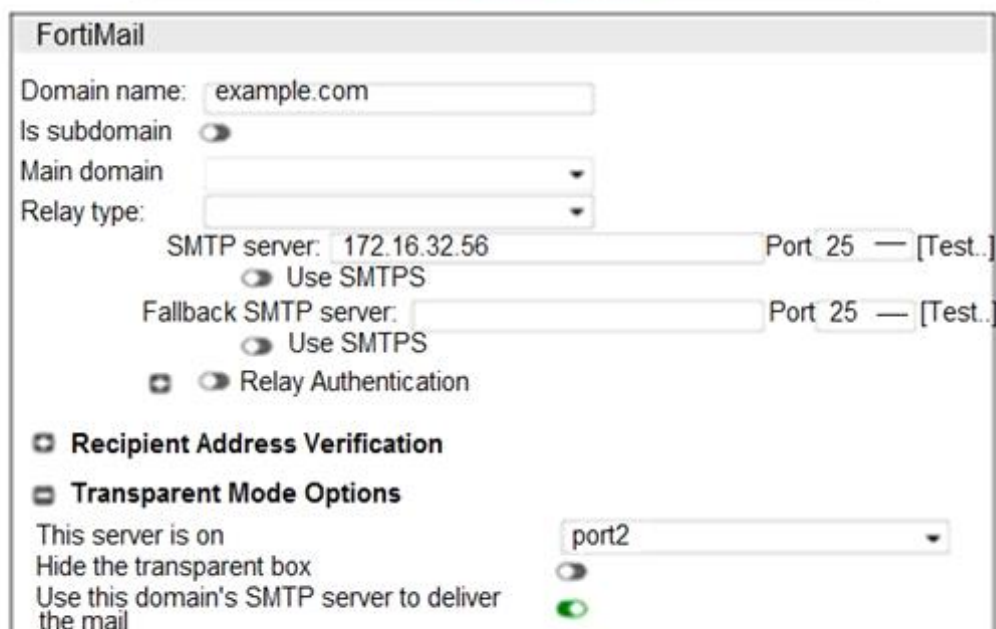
FortiMail

Domain name: example.com
Is subdomain
Main domain
Relay type:
SMTP server: 172.16.32.56 Port 25 — [Test..]
Use SMTPS
Fallback SMTP server: Port 25 — [Test..]
Use SMTPS
Relay Authentication

Recipient Address Verification

Transparent Mode Options
This server is on port2
Hide the transparent box
Use this domain's SMTP server to deliver the mail